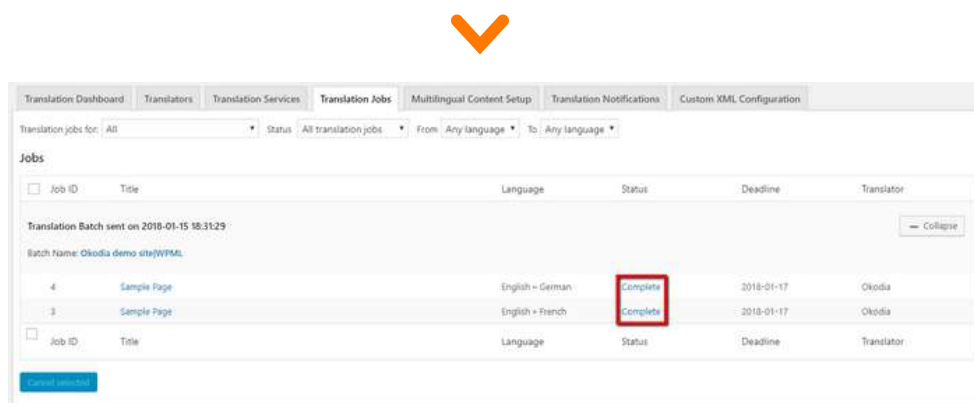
Translation Dashboard | Translators | Translation Services | Translation Jobs | Multilingual Content Setup | Translation Notifications | Custom XML Configuration

Translation jobs for: All ▾ Status All translation jobs ▾ From Any language ▾ To Any language ▾

Jobs

| | Job ID | Title | Language | Status | Deadline | Translator |
|---|---|---|---|---|---|---|
| | Translation Batch sent on 2018-01-15 18:31:29 | | | | | — Collapse |
| | Batch Name: Okodia demo site|WPML | | | | | |
| | 4 | Sample Page | English » German | Complete | 2018-01-17 | Okodia |
| | 3 | Sample Page | English » French | Complete | 2018-01-17 | Okodia |
| | Job ID | Title | Language | Status | Deadline | Translator |

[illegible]